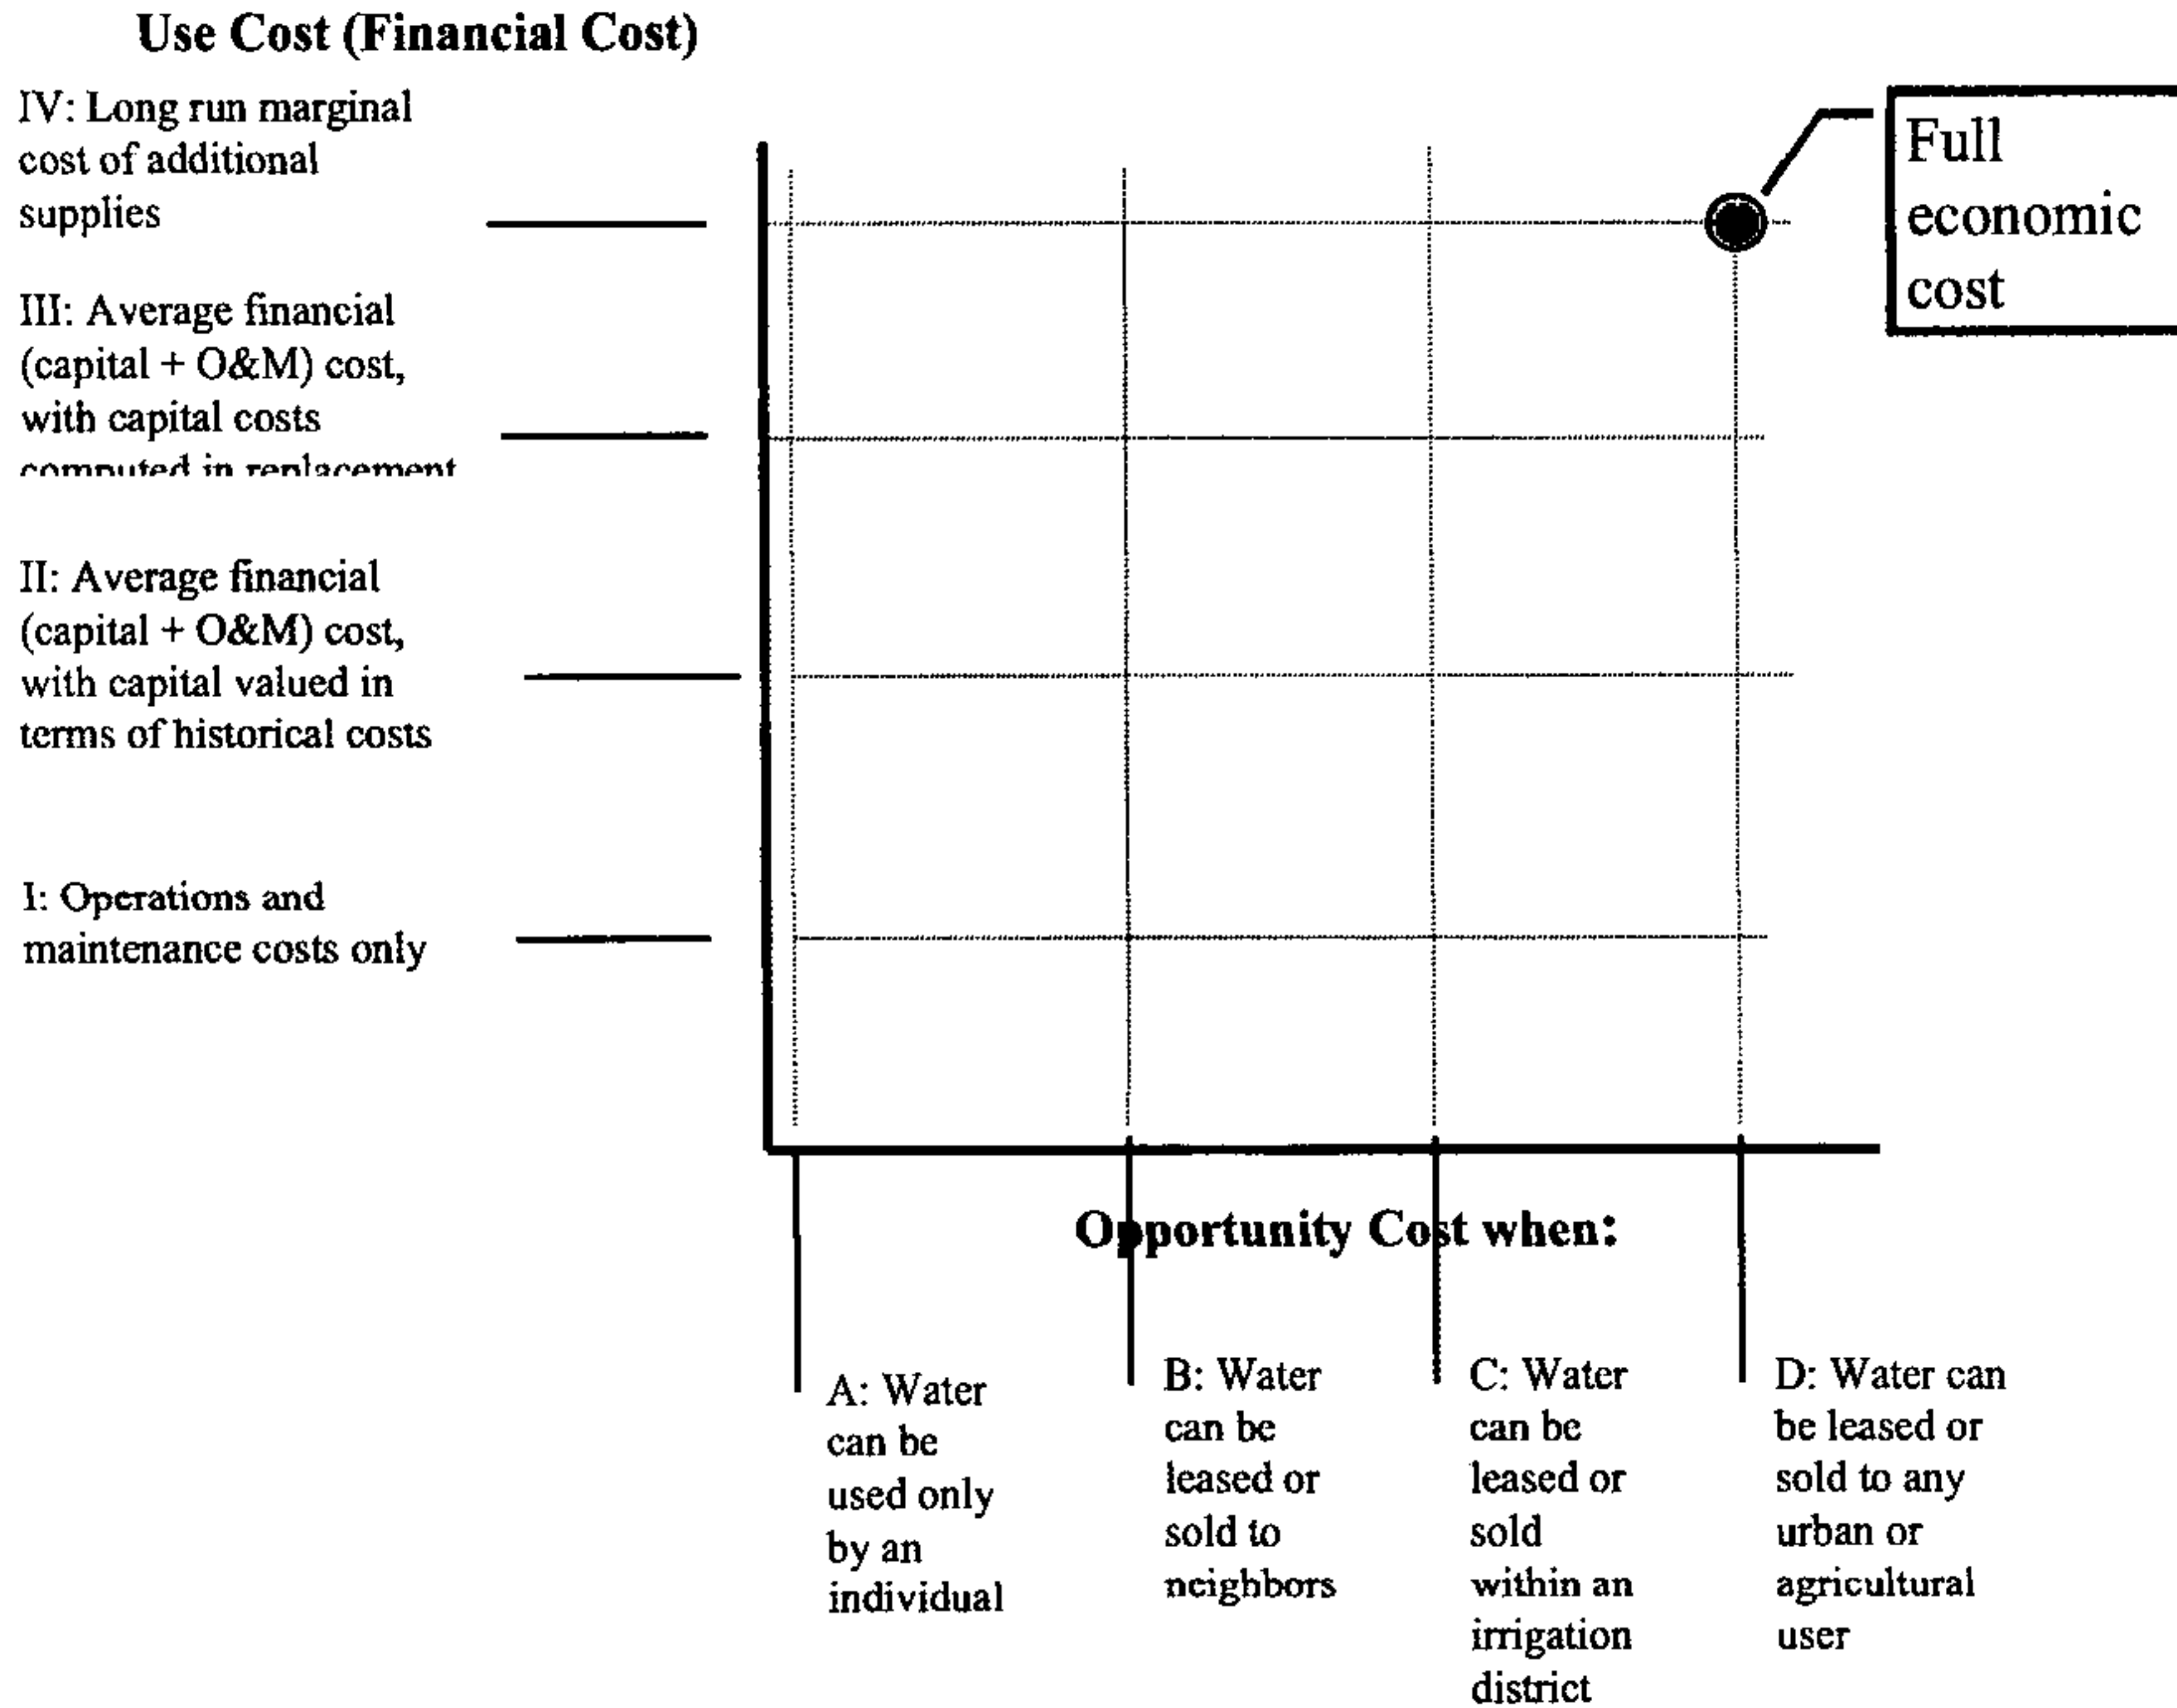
Use Cost (Financial Cost)

IV: Long run marginal cost of additional supplies

Full economic cost

III: Average financial (capital + O&M) cost, with capital costs computed in replacement

II: Average financial (capital + O&M) cost, with capital valued in terms of historical costs

I: Operations and maintenance costs only

Opportunity Cost when:

A: Water can be used only by an individual

B: Water can be leased or sold to neighbors

C: Water can be leased or sold within an irrigation district

D: Water can be leased or sold to any urban or agricultural user